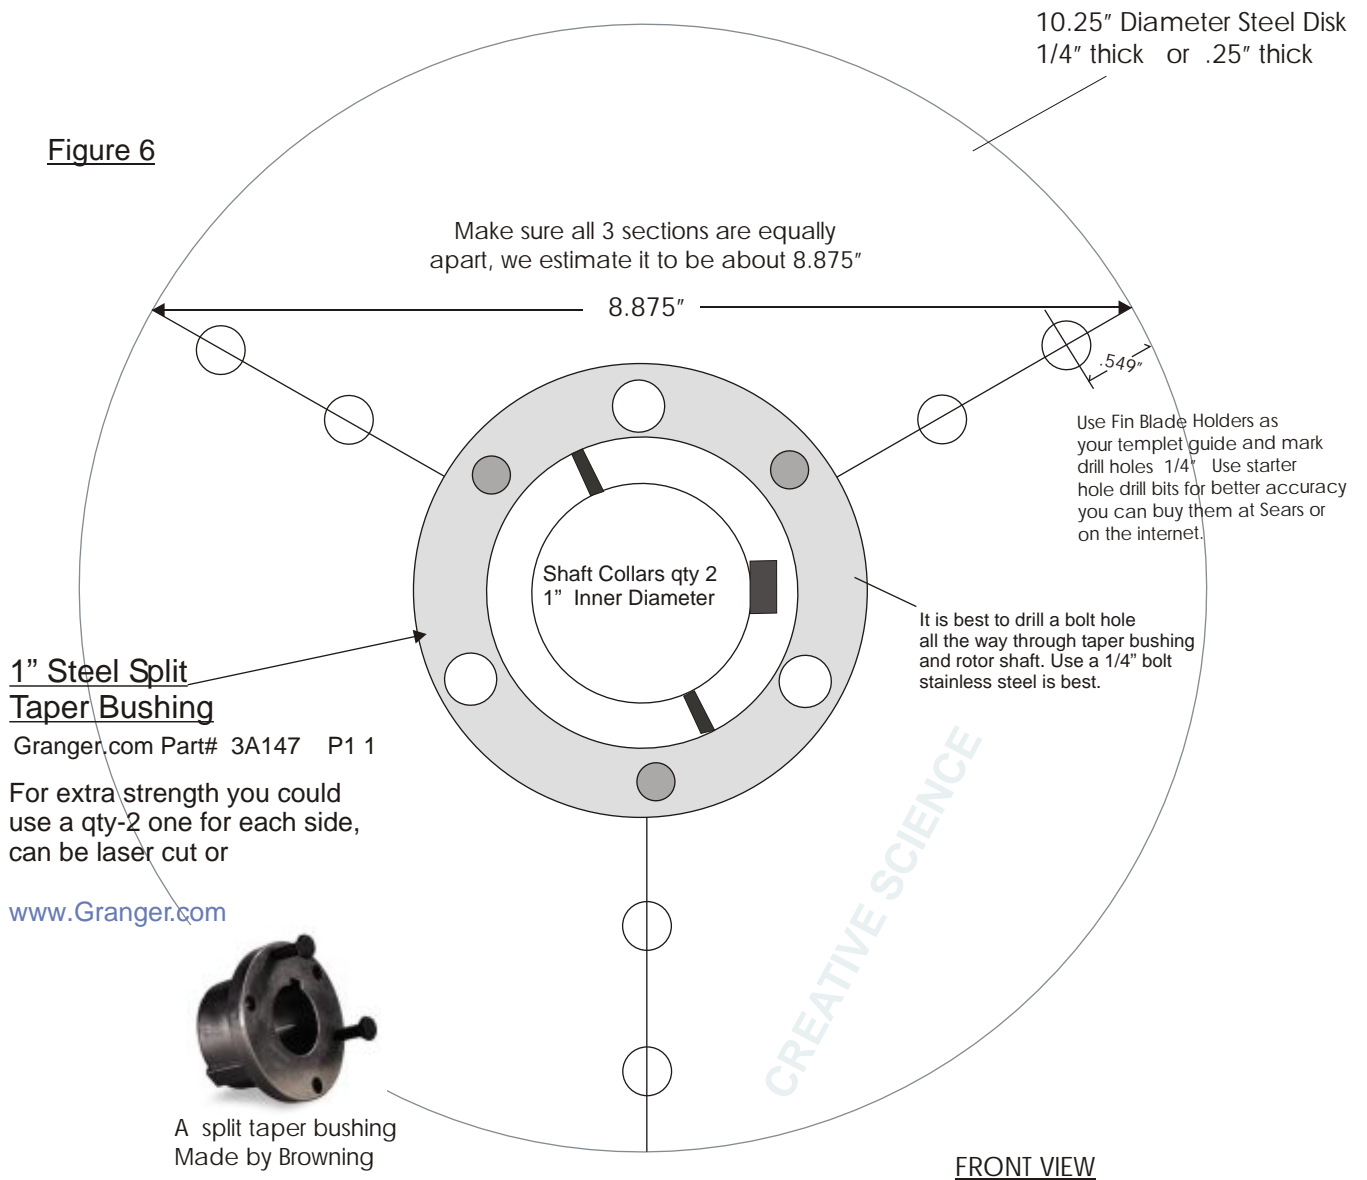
10.25″ Diameter Steel Disk
1/4″ thick or .25″ thick

Figure 6

Make sure all 3 sections are equally apart, we estimate it to be about 8.875″

8.875″

.549″

Use Fin Blade Holders as your templet guide and mark drill holes 1/4″ Use starter hole drill bits for better accuracy you can buy them at Sears or on the internet.

Shaft Collars qty 2
1” Inner Diameter

It is best to drill a bolt hole all the way through taper bushing and rotor shaft. Use a 1/4” bolt stainless steel is best.

1” Steel Split Taper Bushing

Granger.com Part# 3A147 P1 1

For extra strength you could use a qty-2 one for each side, can be laser cut or

www.Granger.com

CREATIVE SCIENCE

A split taper bushing
Made by Browning

FRONT VIEW